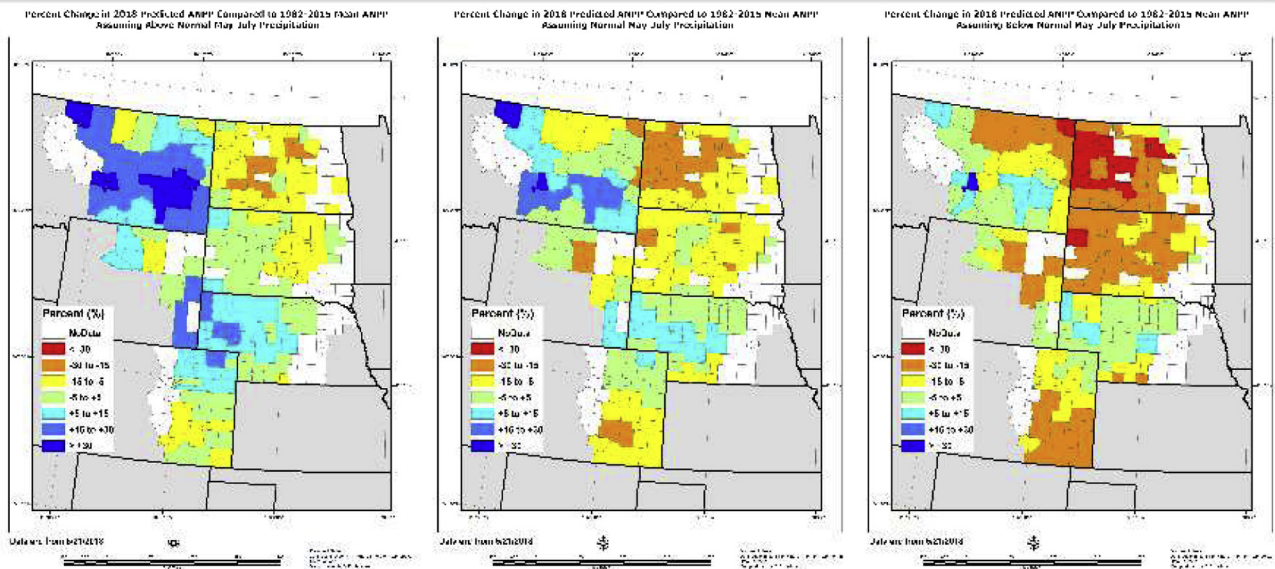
Percent Change in 2018 Predicted ANPP Compared to 1982-2015 Mean ANPP
Assuming Above Normal May-July Precipitation

Percent (%)
NoData
< -30
-30 to -15
-15 to -5
-5 to +5
+5 to +15
+15 to +30
> +30

Data are from 6/21/2018

Percent Change in 2018 Predicted ANPP Compared to 1982-2015 Mean ANPP
Assuming Normal May-July Precipitation

Percent (%)
NoData
< -30
-30 to -15
-15 to -5
-5 to +5
+5 to +15
+15 to +30
> +30

Data are from 6/21/2018

Percent Change in 2018 Predicted ANPP Compared to 1982-2015 Mean ANPP
Assuming Below Normal May-July Precipitation

Percent (%)
NoData
< -30
-30 to -15
-15 to -5
-5 to +5
+5 to +15
+15 to +30
> +30

Data are from 6/21/2018